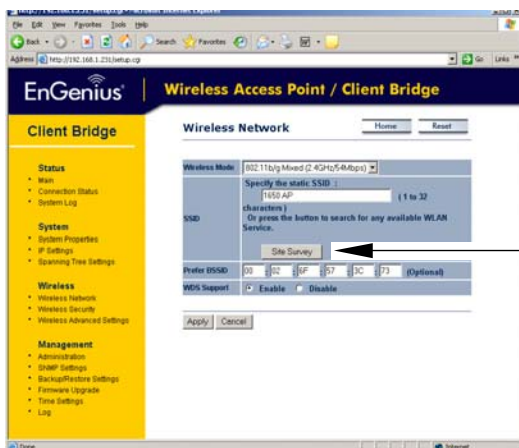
http://192.168.1.231/setup.cgi - Microsoft Internet Explorer

File Edit View Favorites Tools Help

Back Search Favorites

Address http://192.168.1.231/setup.cgi Go Links

EnGenius | Wireless Access Point / Client Bridge

Client Bridge

Wireless Network

Home Reset

Status
• Main
• Connection Status
• System Log

System
• System Properties
• IP Settings
• Spanning Tree Settings

Wireless
• Wireless Network
• Wireless Security
• Wireless Advanced Settings

Management
• Administration
• SNMP Settings
• Backup/Restore Settings
• Firmware Upgrade
• Time Settings
• Log

| Wireless Mode | 802.11b/g Mixed (2.4GHz/54Mbps) |
|---|---|
| SSID | Specify the static SSID : 1650 AP (1 to 32 characters) Or press the button to search for any available WLAN Service. Site Survey |
| Prefer BSSID | 00 : 02 : 6F : 57 : 3C : 73 (Optional) |
| WDS Support | Enable Disable |

Apply Cancel

Done Internet